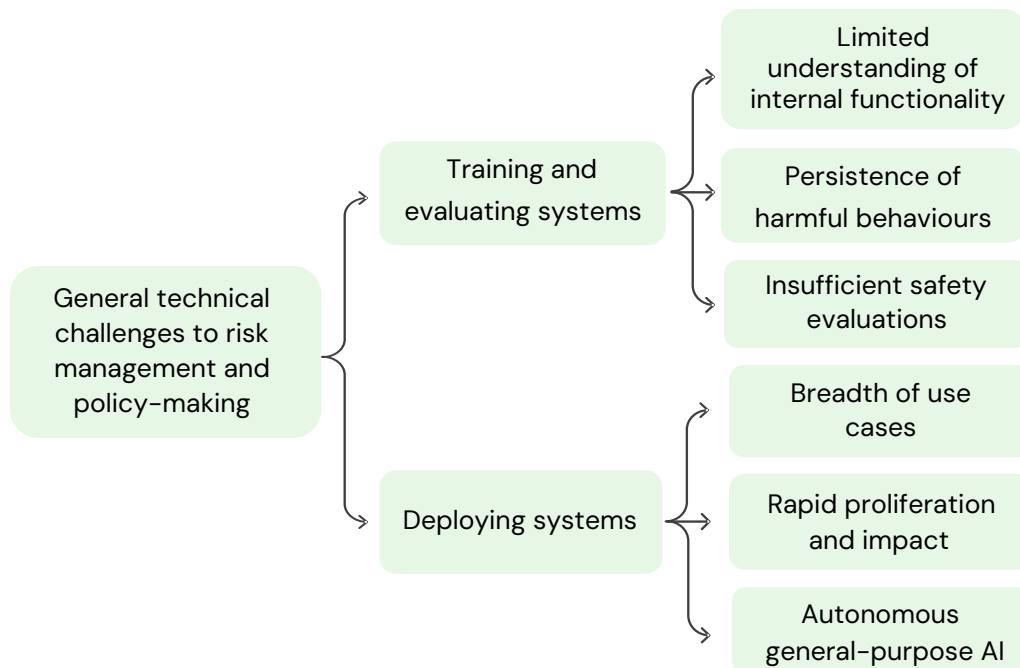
General technical challenges to risk management and policy-making

Training and evaluating systems

Limited understanding of internal functionality

Persistence of harmful behaviours

Insufficient safety evaluations

Deploying systems

Breadth of use cases

Rapid proliferation and impact

Autonomous general-purpose AI